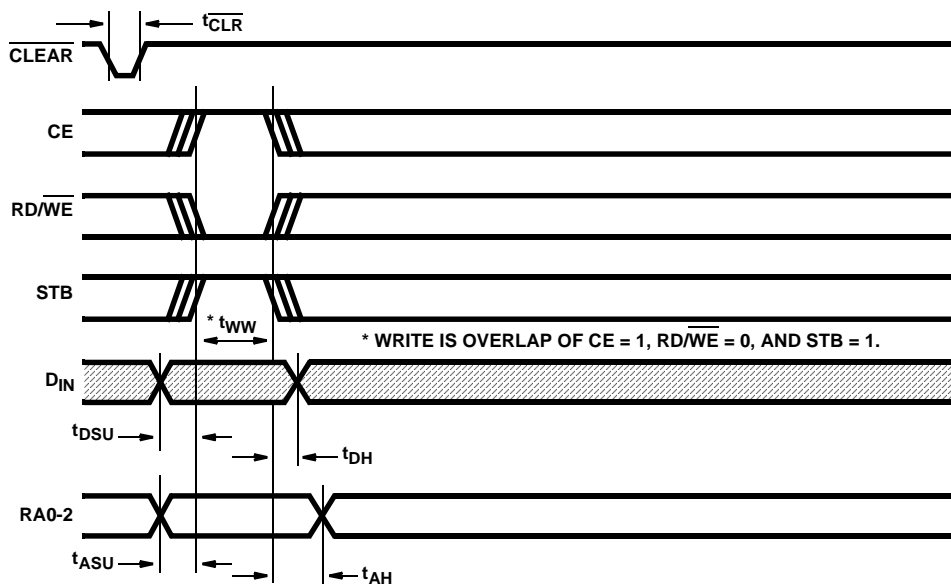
$t_{\overline{CLR}}$

$\overline{CLEAR}$

CE

RD/$\overline{WE}$

STB

* $t_{WW}$

* WRITE IS OVERLAP OF CE = 1, RD/$\overline{WE}$ = 0, AND STB = 1.

$D_{IN}$

$t_{DSU}$

$t_{DH}$

RA0-2

$t_{ASU}$

$t_{AH}$